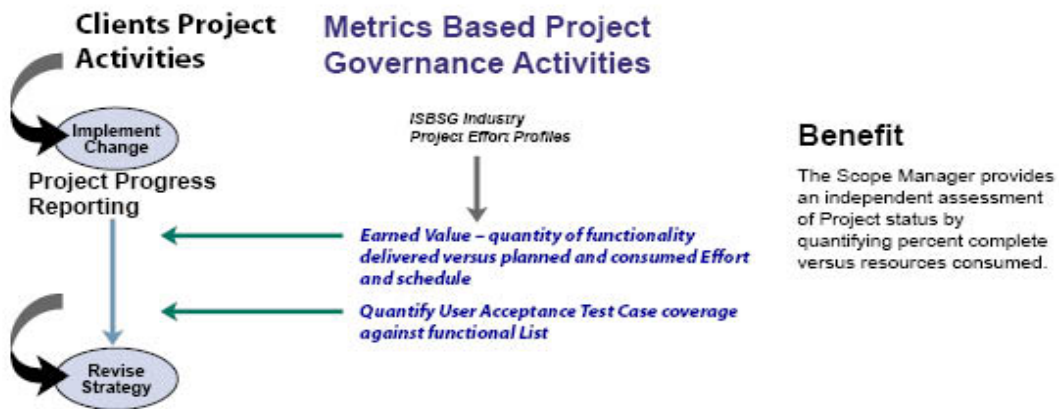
Clients Project Activities

Metrics Based Project Governance Activities

Implement Change

Project Progress Reporting

ISBSG Industry Project Effort Profiles

Earned Value – quantity of functionality delivered versus planned and consumed Effort and schedule

Quantify User Acceptance Test Case coverage against functional List

Revise Strategy

Benefit

The Scope Manager provides an independent assessment of Project status by quantifying percent complete versus resources consumed.